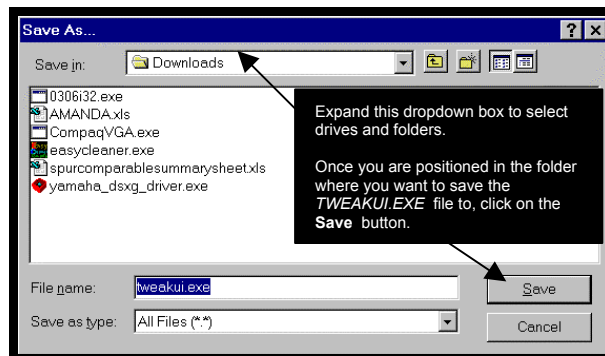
Save As...

? X

Save in: Downloads

0306i32.exe
AMANDA.xls
CompaqVGA.exe
easycleaner.exe
spurcomparablesummarysheet.xls
yamaha_dsxg_driver.exe

Expand this dropdown box to select drives and folders.

Once you are positioned in the folder where you want to save the *TWEAKUI.EXE* file to, click on the **Save** button.

File name: tweakui.exe

Save

Save as type: All Files (*.*)

Cancel